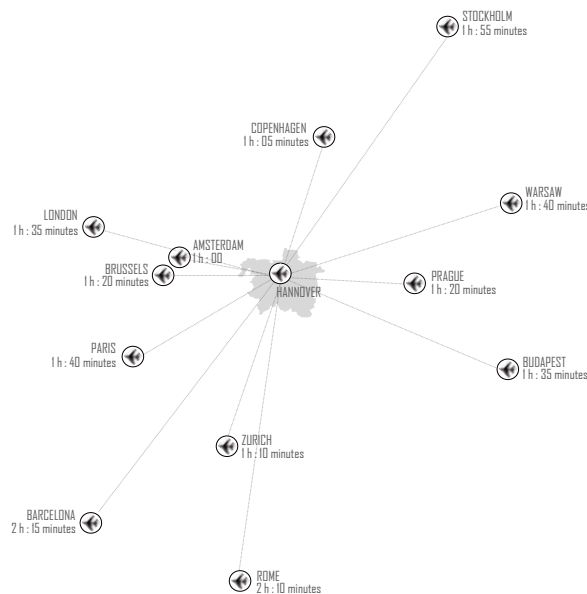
STOCKHOLM
1 h : 55 minutes

COPENHAGEN
1 h : 05 minutes

WARSAW
1 h : 40 minutes

LONDON
1 h : 35 minutes

AMSTERDAM
1 h : 00

BRUSSELS
1 h : 20 minutes

HANNOVER

PRAGUE
1 h : 20 minutes

PARIS
1 h : 40 minutes

BUDAPEST
1 h : 35 minutes

ZURICH
1 h : 10 minutes

BARCELONA
2 h : 15 minutes

ROME
2 h : 10 minutes